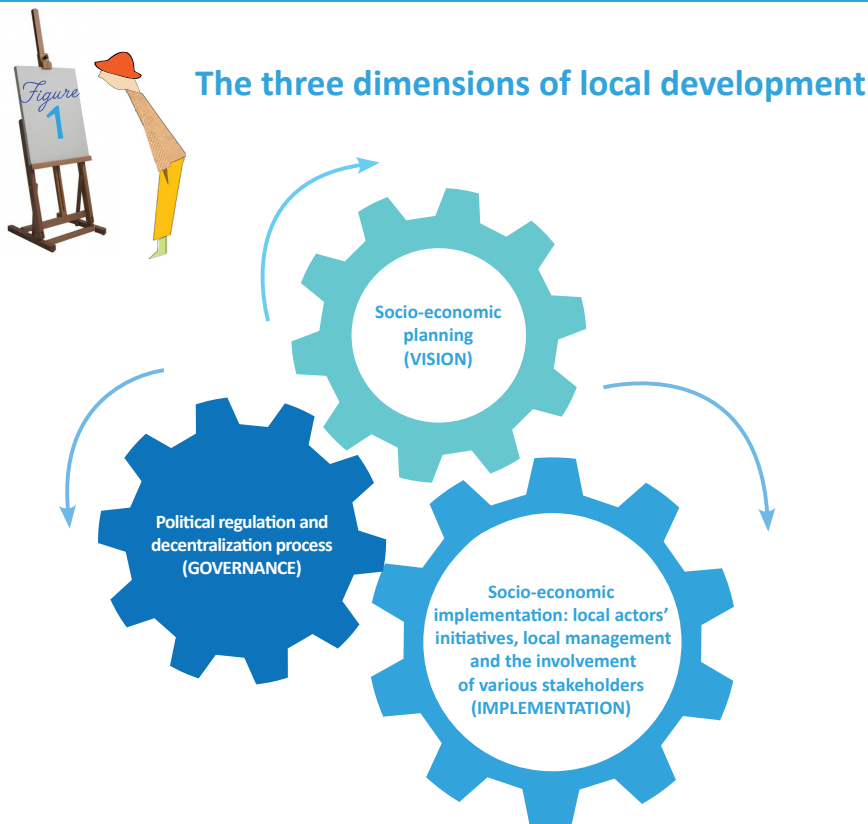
Figure 1

The three dimensions of local development

Socio-economic planning (VISION)

Political regulation and decentralization process (GOVERNANCE)

Socio-economic implementation: local actors' initiatives, local management and the involvement of various stakeholders (IMPLEMENTATION)